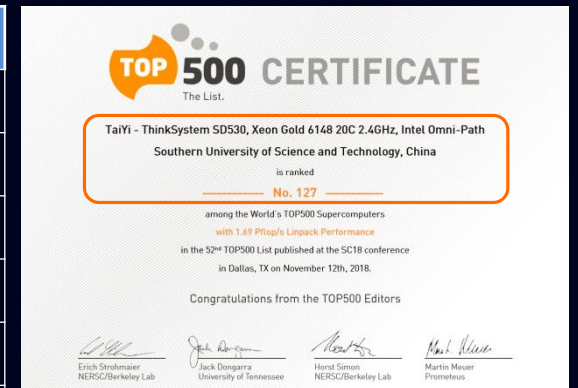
TOP 500 The List. CERTIFICATE

TaiYi - ThinkSystem SD530, Xeon Gold 6148 20C 2.4GHz, Intel Omni-Path
Southern University of Science and Technology, China
is ranked
No. 127

among the World's TOP500 Supercomputers
with 1.69 Pflop/s Linpack Performance
in the 52$^{nd}$ TOP500 List published at the SC18 conference
in Dallas, TX on November 12th, 2018.

Congratulations from the TOP500 Editors

Erich Strohmaier
NERSC/Berkeley Lab

Jack Dongarra
University of Tennessee

Horst Simon
NERSC/Berkeley Lab

Martin Meuer
Prometeus